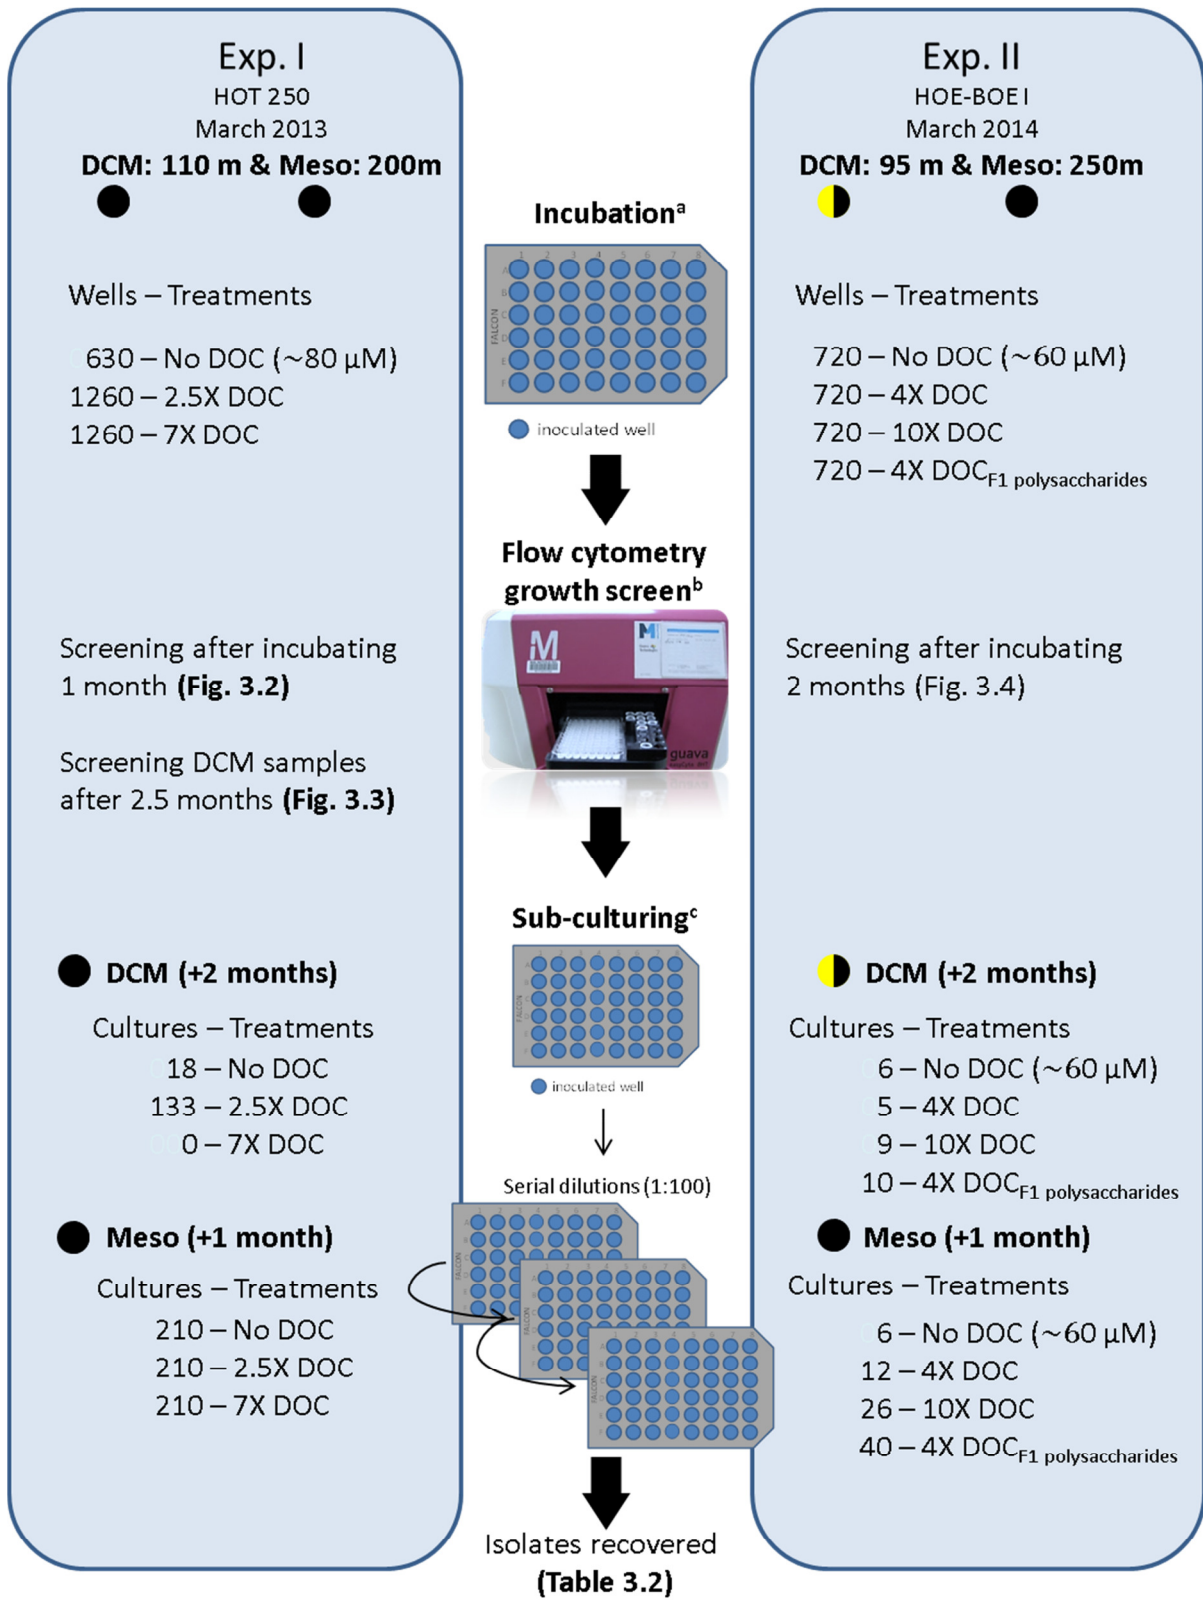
Exp. I
HOT 250
March 2013
DCM: 110 m & Meso: 200m

Wells – Treatments

630 – No DOC (~80 μM)
1260 – 2.5X DOC
1260 – 7X DOC

Screening after incubating 1 month **(Fig. 3.2)**

Screening DCM samples after 2.5 months **(Fig. 3.3)**

DCM (+2 months)

Cultures – Treatments
18 – No DOC
133 – 2.5X DOC
0 – 7X DOC

Meso (+1 month)

Cultures – Treatments
210 – No DOC
210 – 2.5X DOC
210 – 7X DOC

Incubation$^a$

inoculated well

Flow cytometry growth screen$^b$

M
guava

Sub-culturing$^c$

inoculated well

Serial dilutions (1:100)

Isolates recovered
**(Table 3.2)**

Exp. II
HOE-BOE I
March 2014
DCM: 95 m & Meso: 250m

Wells – Treatments

720 – No DOC (~60 μM)
720 – 4X DOC
720 – 10X DOC
720 – 4X DOC$_{F1\ polysaccharides}$

Screening after incubating 2 months (Fig. 3.4)

DCM (+2 months)

Cultures – Treatments
6 – No DOC (~60 μM)
5 – 4X DOC
9 – 10X DOC
10 – 4X DOC$_{F1\ polysaccharides}$

Meso (+1 month)

Cultures – Treatments
6 – No DOC (~60 μM)
12 – 4X DOC
26 – 10X DOC
40 – 4X DOC$_{F1\ polysaccharides}$